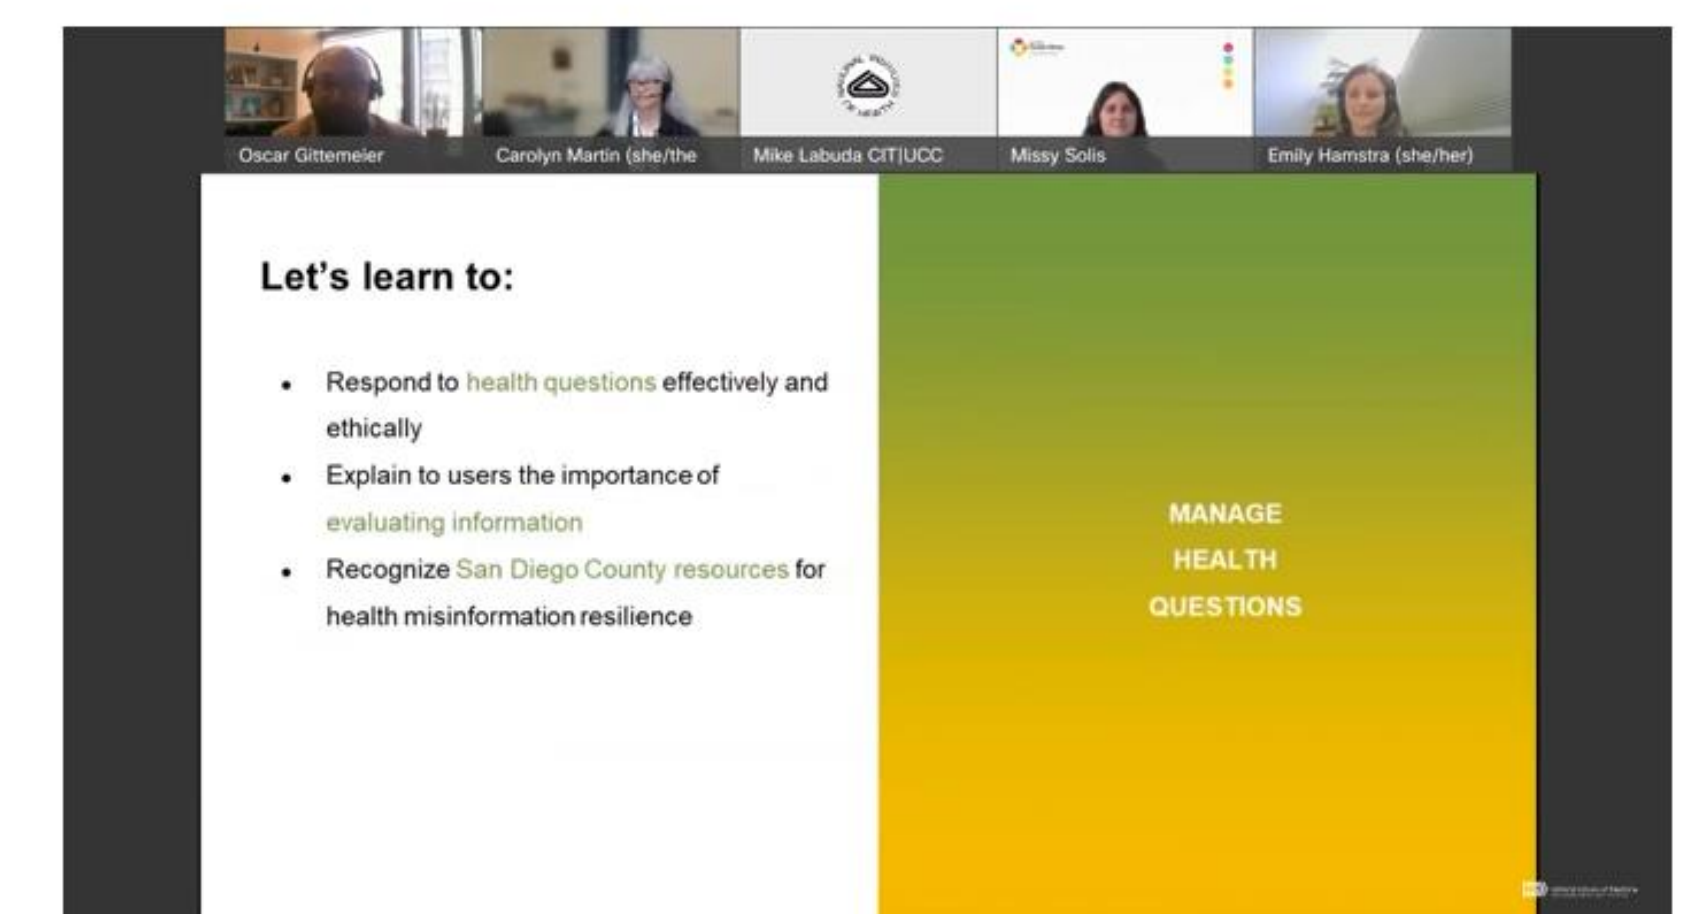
Oscar Gittemeier
Carolyn Martin (she/the
Mike Labuda CIT|UCC
Missy Solis
Emily Hamstra (she/her)

Let's learn to:

- Respond to health questions effectively and ethically
- Explain to users the importance of evaluating information
- Recognize San Diego County resources for health misinformation resilience

MANAGE HEALTH QUESTIONS

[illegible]